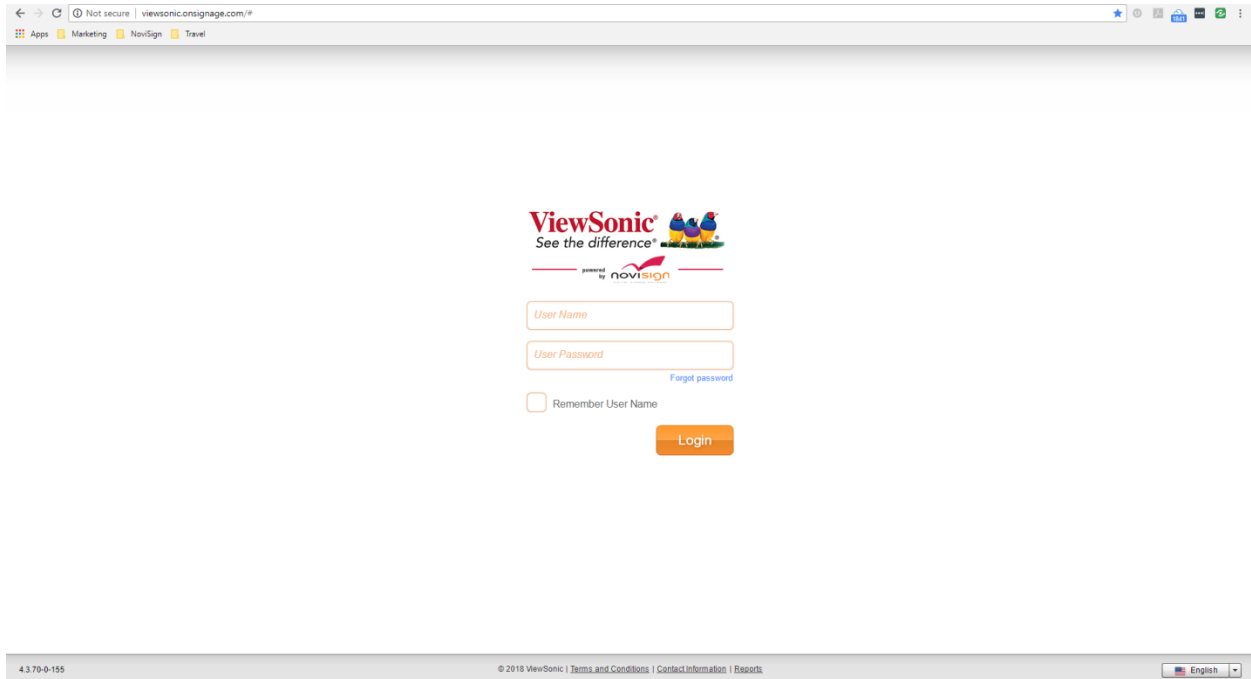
Not secure | viewsonic.onsignage.com/#

Apps Marketing NoviSign Travel

ViewSonic®
See the difference®

powered by novisign

User Name

User Password

Forgot password

Remember User Name

Login

4.3.70-0-155

© 2018 ViewSonic | Terms and Conditions | Contact Information | Reports

English